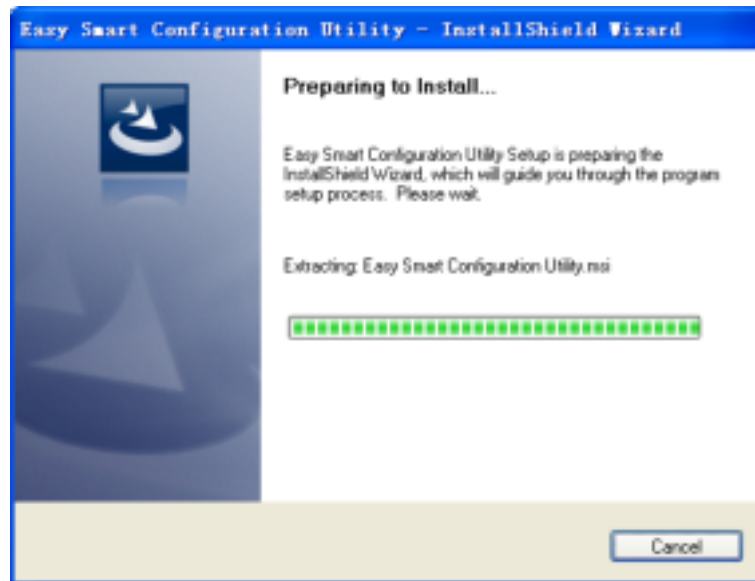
Easy Smart Configuration Utility - InstallShield Wizard

Preparing to Install...

Easy Smart Configuration Utility Setup is preparing the InstallShield Wizard, which will guide you through the program setup process. Please wait.

Extracting: Easy Smart Configuration Utility.msi

Cancel